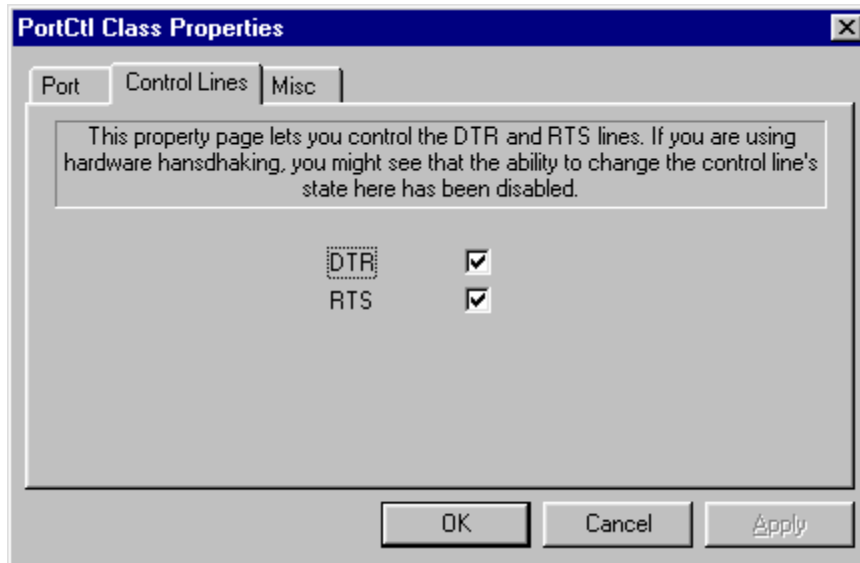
PortCtl Class Properties

Port | Control Lines | Misc

This property page lets you control the DTR and RTS lines. If you are using hardware hansdhaking, you might see that the ability to change the control line's state here has been disabled.

DTR ☑
RTS ☑

OK | Cancel | Apply